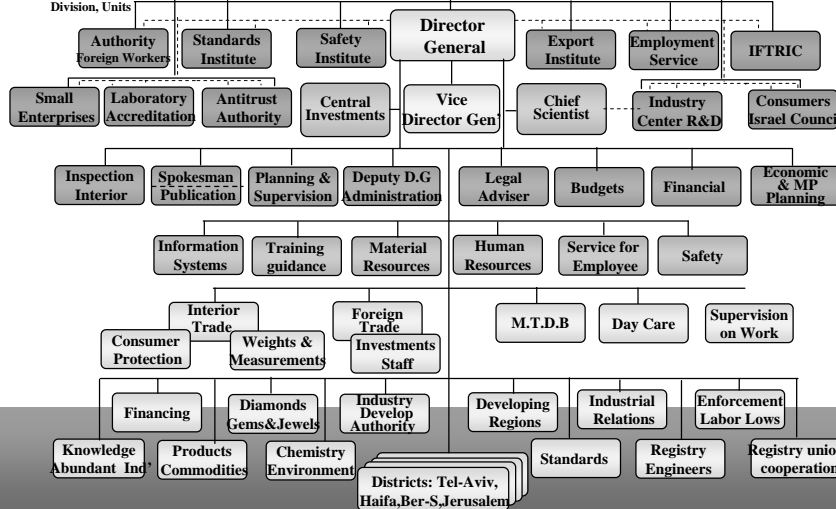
Division, Units

Director General

Authority Foreign Workers

Standards Institute

Safety Institute

Export Institute

Employment Service

IFTRIC

Small Enterprises

Laboratory Accreditation

Antitrust Authority

Central Investments

Vice Director Gen'

Chief Scientist

Industry Center R&D

Consumers Israel Council

Inspection Interior

Spokesman Publication

Planning & Supervision

Deputy D.G Administration

Legal Adviser

Budgets

Financial

Economic & MP Planning

Information Systems

Training guidance

Material Resources

Human Resources

Service for Employee

Safety

Interior Trade

Consumer Protection

Weights & Measurements

Foreign Trade

Investments Staff

M.T.D.B

Day Care

Supervision on Work

Financing

Diamonds Gems&Jewels

Industry Develop Authority

Developing Regions

Industrial Relations

Enforcement Labor Lows

Knowledge Abundant Ind'

Products Commodities

Chemistry Environment

Districts: Tel-Aviv, Haifa,Ber-S,Jerusalem

Standards

Registry Engineers

Registry union cooperation